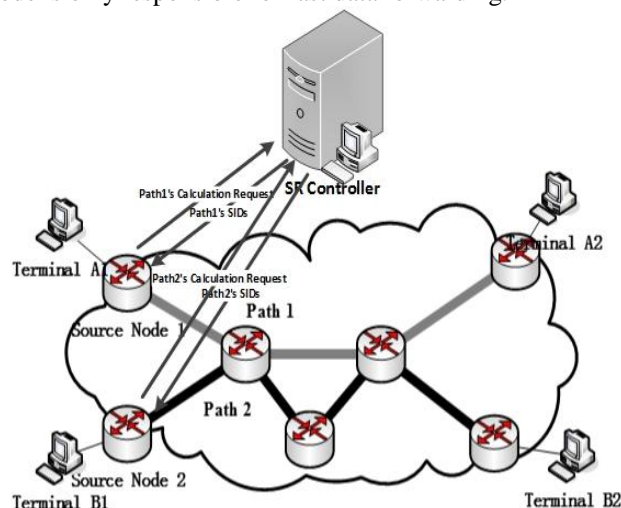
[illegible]odes only responsible for fast data forwarding.

SR Controller

Path1's Calculation Request
Path1's SIDs

Terminal A1

Path2's Calculation Request
Path2's SIDs

Terminal A2

Source Node 1

Path 1

Path 2

Source Node 2

Terminal B1

Terminal B2